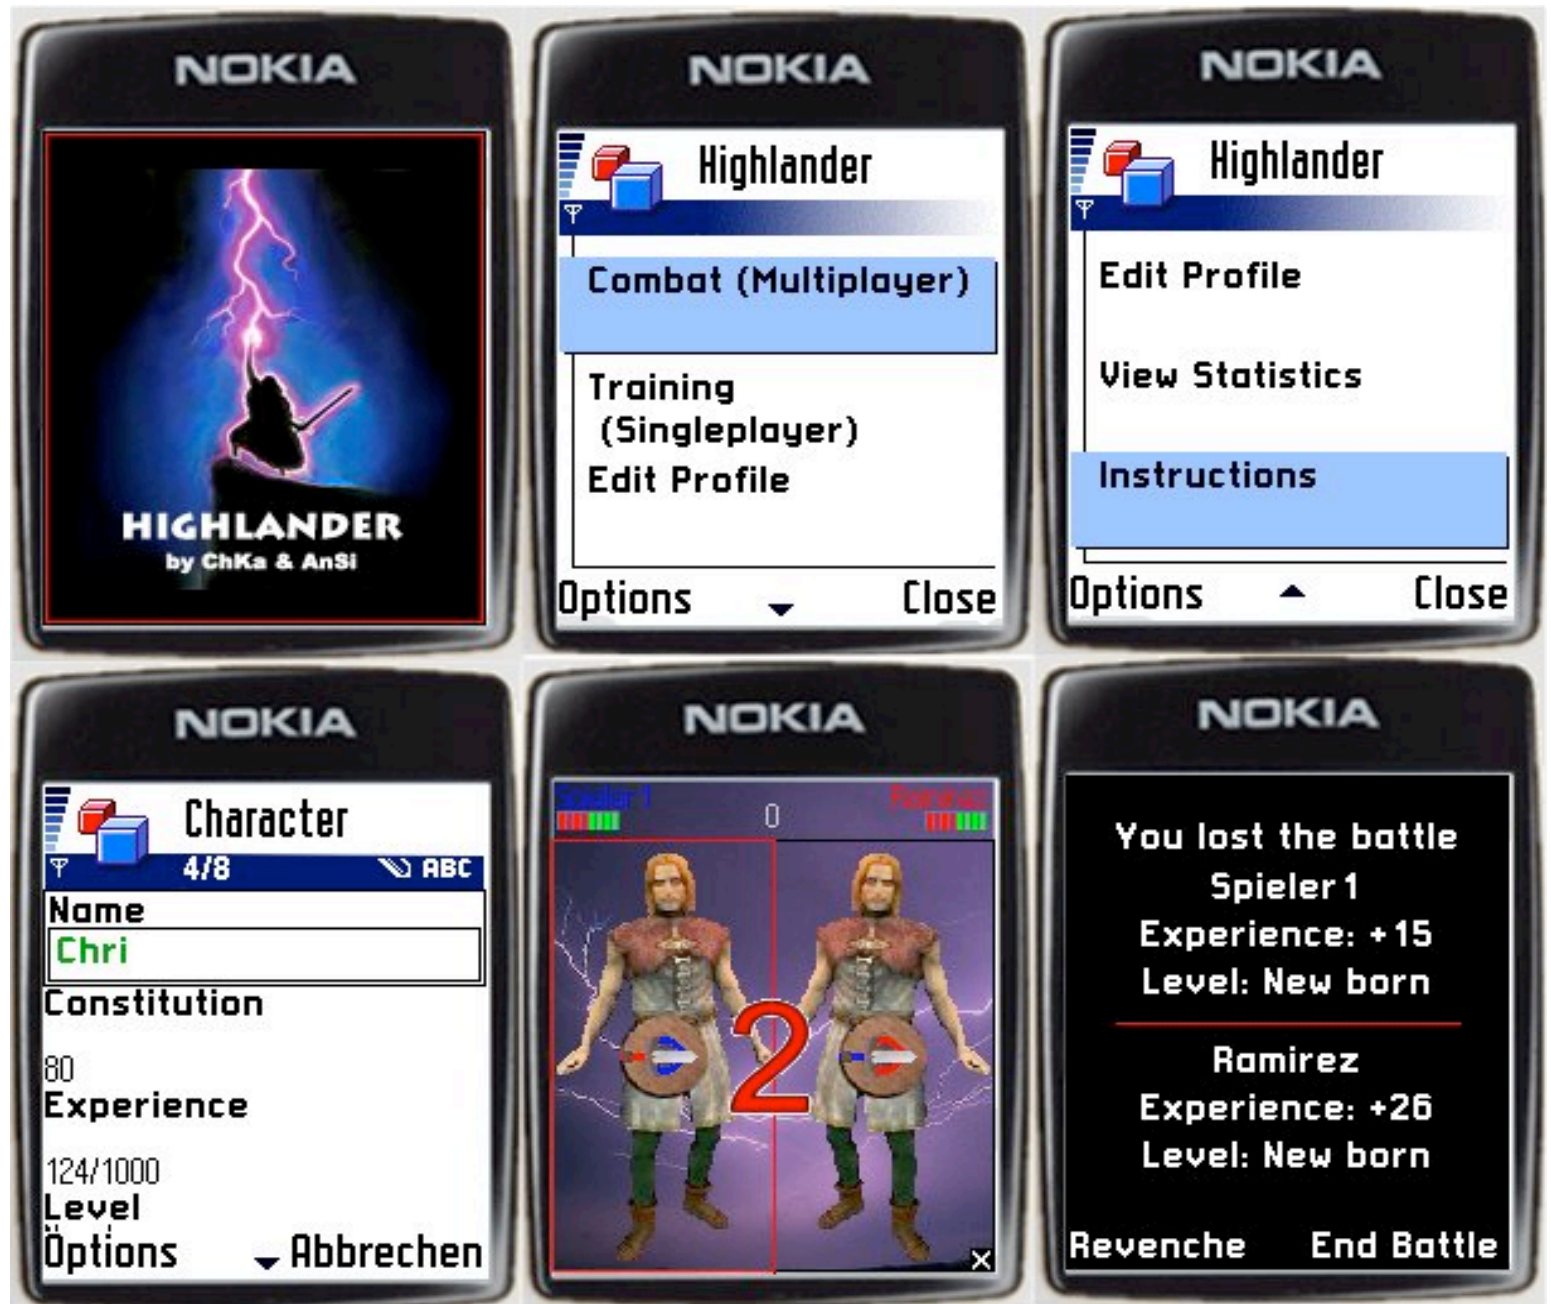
NOKIA

HIGHLANDER
by ChKa & AnSi

NOKIA

Highlander

Combat (Multiplayer)

Training (Singleplayer)

Edit Profile

Options Close

NOKIA

Highlander

Edit Profile

View Statistics

Instructions

Options Close

NOKIA

Character

4/8 ABC

Name

Chri

Constitution

80

Experience

124/1000

Level

Options Abbrechen

NOKIA

Spieler 1 0 Ramirez

2

NOKIA

You lost the battle
Spieler 1
Experience: +15
Level: New born

Ramirez
Experience: +26
Level: New born

Revenche End Battle